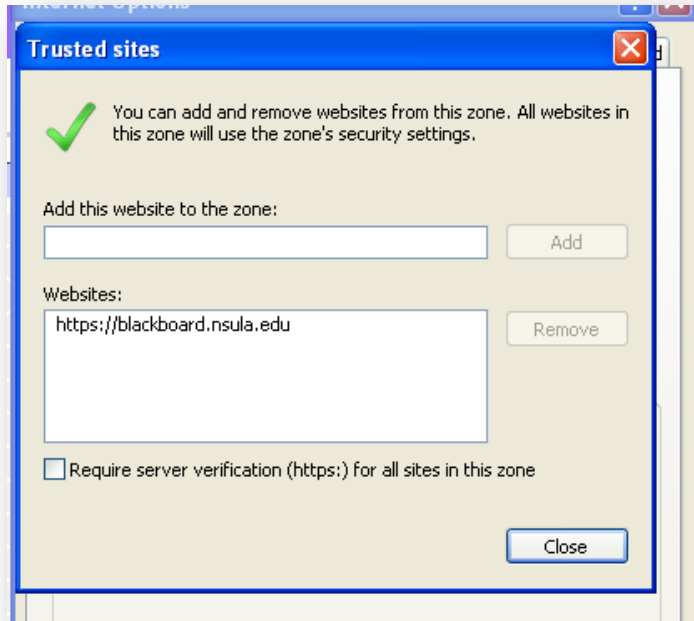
Internet Options

Trusted sites

You can add and remove websites from this zone. All websites in this zone will use the zone's security settings.

Add this website to the zone:

Add

Websites:

https://blackboard.nsula.edu

Remove

Require server verification (https:) for all sites in this zone

Close